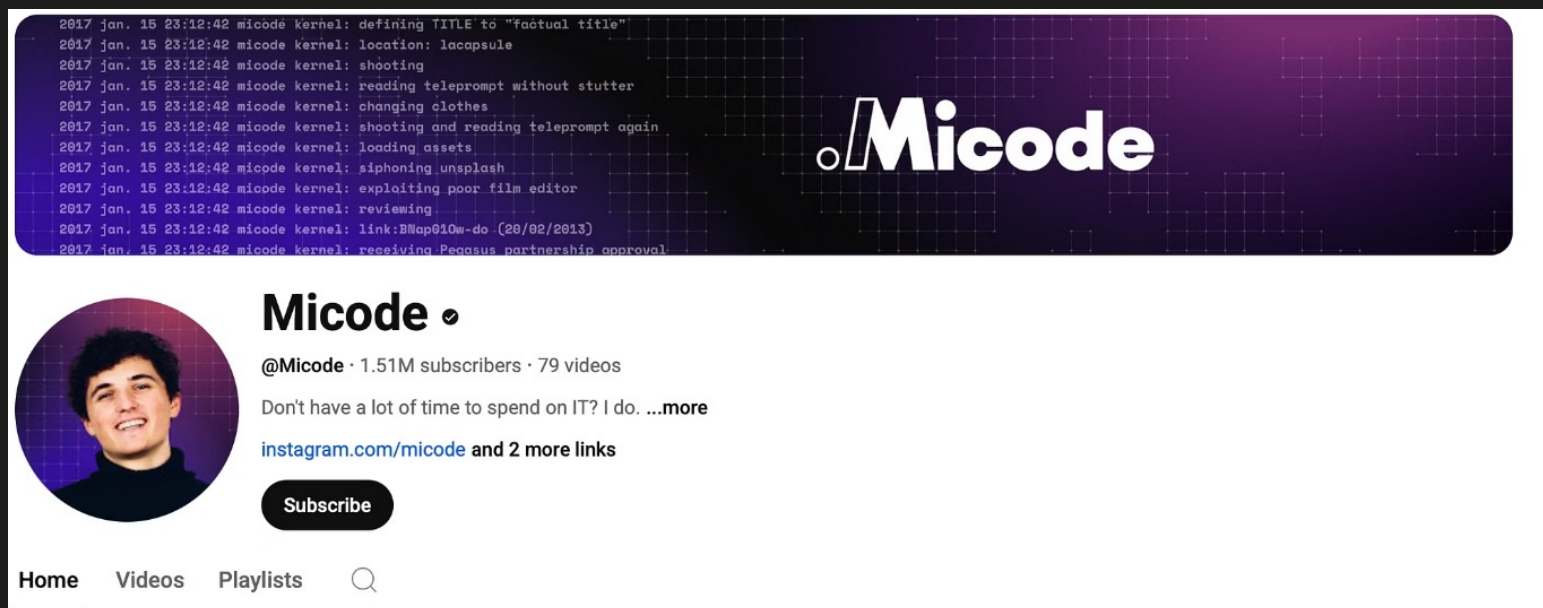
2017 jan. 15 23:12:42 micode kernel: defining TITLE to "factual title"
2017 jan. 15 23:12:42 micode kernel: location: lacapsule
2017 jan. 15 23:12:42 micode kernel: shooting
2017 jan. 15 23:12:42 micode kernel: reading teleprompt without stutter
2017 jan. 15 23:12:42 micode kernel: changing clothes
2017 jan. 15 23:12:42 micode kernel: shooting and reading teleprompt again
2017 jan. 15 23:12:42 micode kernel: loading assets
2017 jan. 15 23:12:42 micode kernel: siphoning unsplash
2017 jan. 15 23:12:42 micode kernel: exploiting poor film editor
2017 jan. 15 23:12:42 micode kernel: reviewing
2017 jan. 15 23:12:42 micode kernel: link:BNap010w-do (20/02/2013)
2017 jan. 15 23:12:42 micode kernel: receiving Pegasus partnership approval

./Micode

Micode

@Micode · 1.51M subscribers · 79 videos

Don't have a lot of time to spend on IT? I do. ...more

instagram.com/micode and 2 more links

Subscribe

Home Videos Playlists